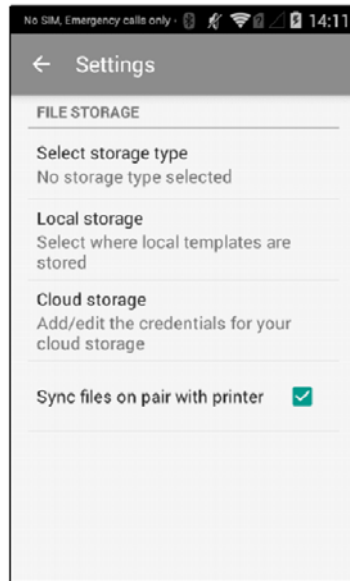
No SIM, Emergency calls only · 14:11

← Settings

FILE STORAGE

Select storage type
No storage type selected

Local storage
Select where local templates are stored

Cloud storage
Add/edit the credentials for your cloud storage

Sync files on pair with printer